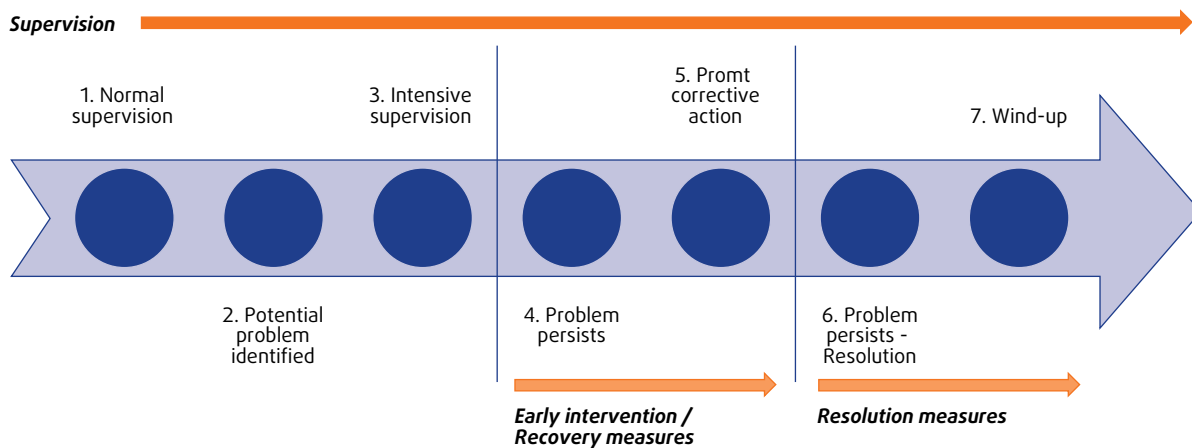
Supervision

1. Normal supervision

3. Intensive supervision

5. Promt corrective action

7. Wind-up

2. Potential problem identified

4. Problem persists

6. Problem persists - Resolution

Early intervention / Recovery measures

Resolution measures